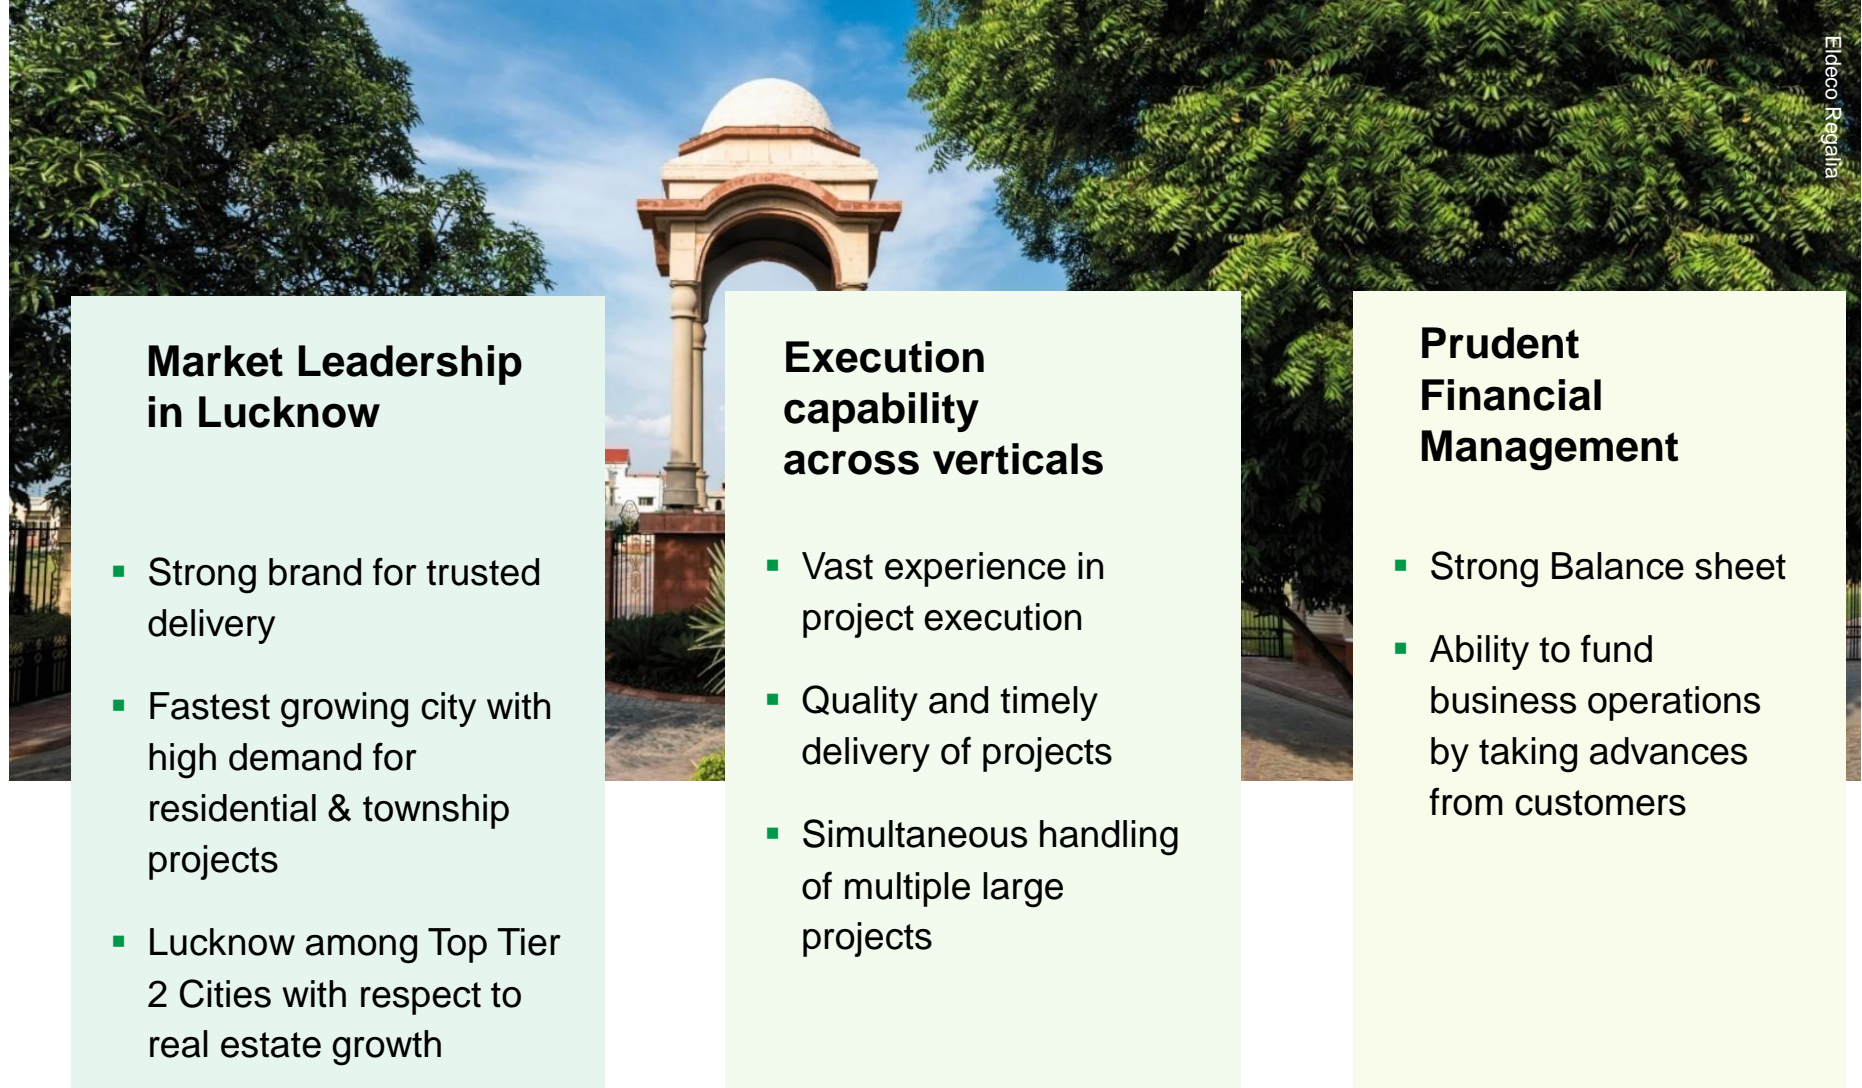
Eldeco Regalia

Market Leadership in Lucknow

- Strong brand for trusted delivery
- Fastest growing city with high demand for residential & township projects
- Lucknow among Top Tier 2 Cities with respect to real estate growth

Execution capability across verticals

- Vast experience in project execution
- Quality and timely delivery of projects
- Simultaneous handling of multiple large projects

Prudent Financial Management

- Strong Balance sheet
- Ability to fund business operations by taking advances from customers